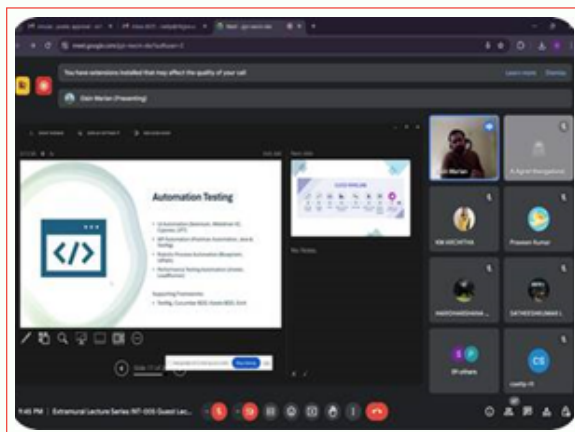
You have extensions installed that may affect the quality of your call

Learn more

Dismiss

Dain Marian (Presenting)

Automation Testing

Dain Marian

A Agnel Rangadurai

KM ARCHITHA

Praveen Kumar

HARIDHARESHWARA...

SATHEESHKUMAR L

19 others

cowtip m

No Notes

9:45 PM | Extramural Lecture Series NT-005 Guest Lec...